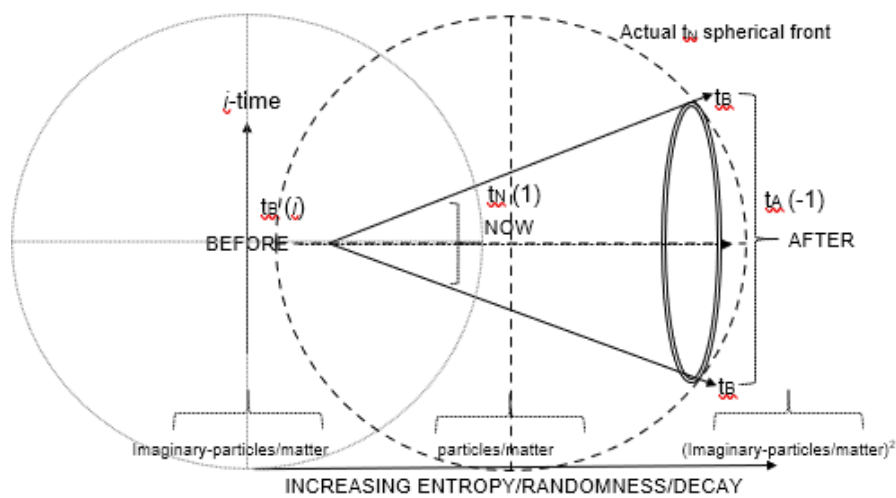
Actual $t_N$ spherical front

$i$-time

$t_B$

$t_B(i)$

$t_N(1)$

NOW

$t_A(-1)$

BEFORE

AFTER

$t_B$

Imaginary-particles/matter

particles/matter

(Imaginary-particles/matter)$^2$

INCREASING ENTROPY/RANDOMNESS/DECAY